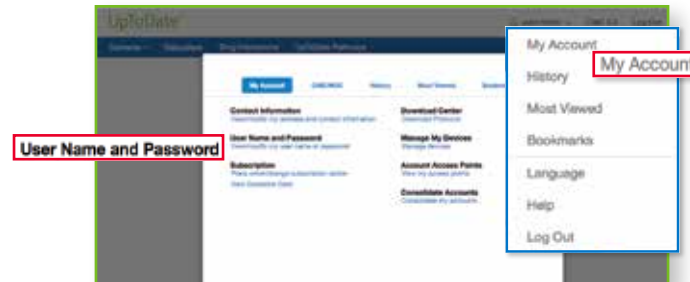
UpToDate

Contents Calculators Drug Interactions UpToDate Pathways

My Account CME/MOC History Most Viewed

Contact Information
View/modify my address and contact information

User Name and Password
View/modify my user name or password

Subscription
Place order/change subscription option
View Subscription Detail

Download Center
Download Protocols

Manage My Devices
Manage devices

Account Access Points
View my access points

Consolidate Accounts
Consolidate my accounts

User Name and Password

My Account
History
Most Viewed
Bookmarks
Language
Help
Log Out

My Account